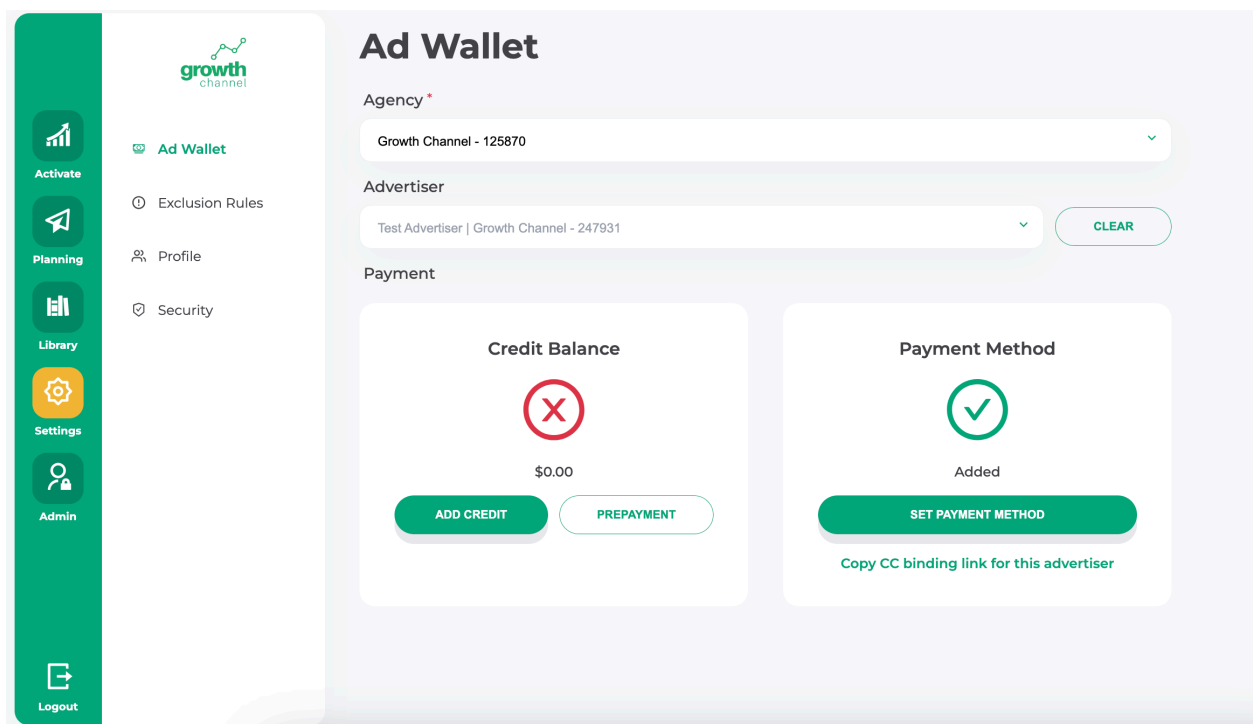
Activate
Planning
Library
Settings
Admin
Logout

growth
channel

Ad Wallet
Exclusion Rules
Profile
Security

Ad Wallet

Agency*
Growth Channel - 125870

Advertiser
Test Advertiser | Growth Channel - 247931
CLEAR

Payment

Credit Balance
$0.00
ADD CREDIT
PREPAYMENT

Payment Method
Added
SET PAYMENT METHOD
Copy CC binding link for this advertiser